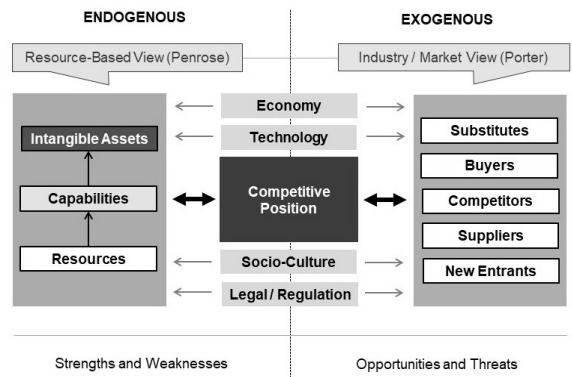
ENDOGENOUS

EXOGENOUS

Resource-Based View (Penrose)

Industry / Market View (Porter)

Intangible Assets

Capabilities

Resources

Economy

Technology

Competitive Position

Socio-Culture

Legal / Regulation

Substitutes

Buyers

Competitors

Suppliers

New Entrants

Strengths and Weaknesses

Opportunities and Threats